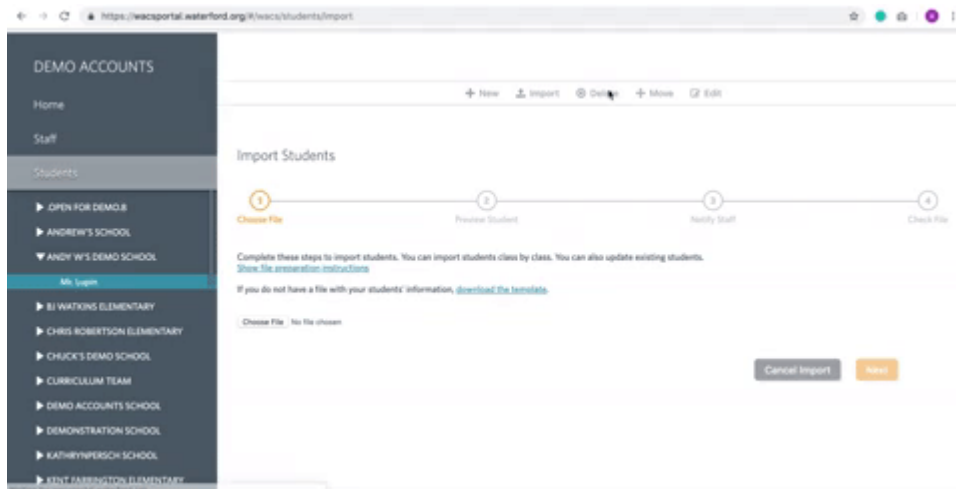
https://wacsportal.waterford.org/#/wacs/students/import

DEMO ACCOUNTS

Home

Staff

Students

▶ .OPEN FOR DEMO.B

▶ ANDREW'S SCHOOL

▼ ANDY W'S DEMO SCHOOL

Mr. Lupin

▶ BJ WATKINS ELEMENTARY

▶ CHRIS ROBERTSON ELEMENTARY

▶ CHUCK'S DEMO SCHOOL

▶ CURRICULUM TEAM

▶ DEMO ACCOUNTS SCHOOL

▶ DEMONSTRATION SCHOOL

▶ KATHRYNPERSCH SCHOOL

▶ KENT FARRINGTON ELEMENTARY

+ New   Import   Delete   + Move   Edit

Import Students

1 Choose File   2 Preview Student   3 Notify Staff   4 Check File

Complete these steps to import students. You can import students class by class. You can also update existing students.
Show file preparation instructions

If you do not have a file with your students' information, download the template.

Choose File   No file chosen

Cancel Import   Next